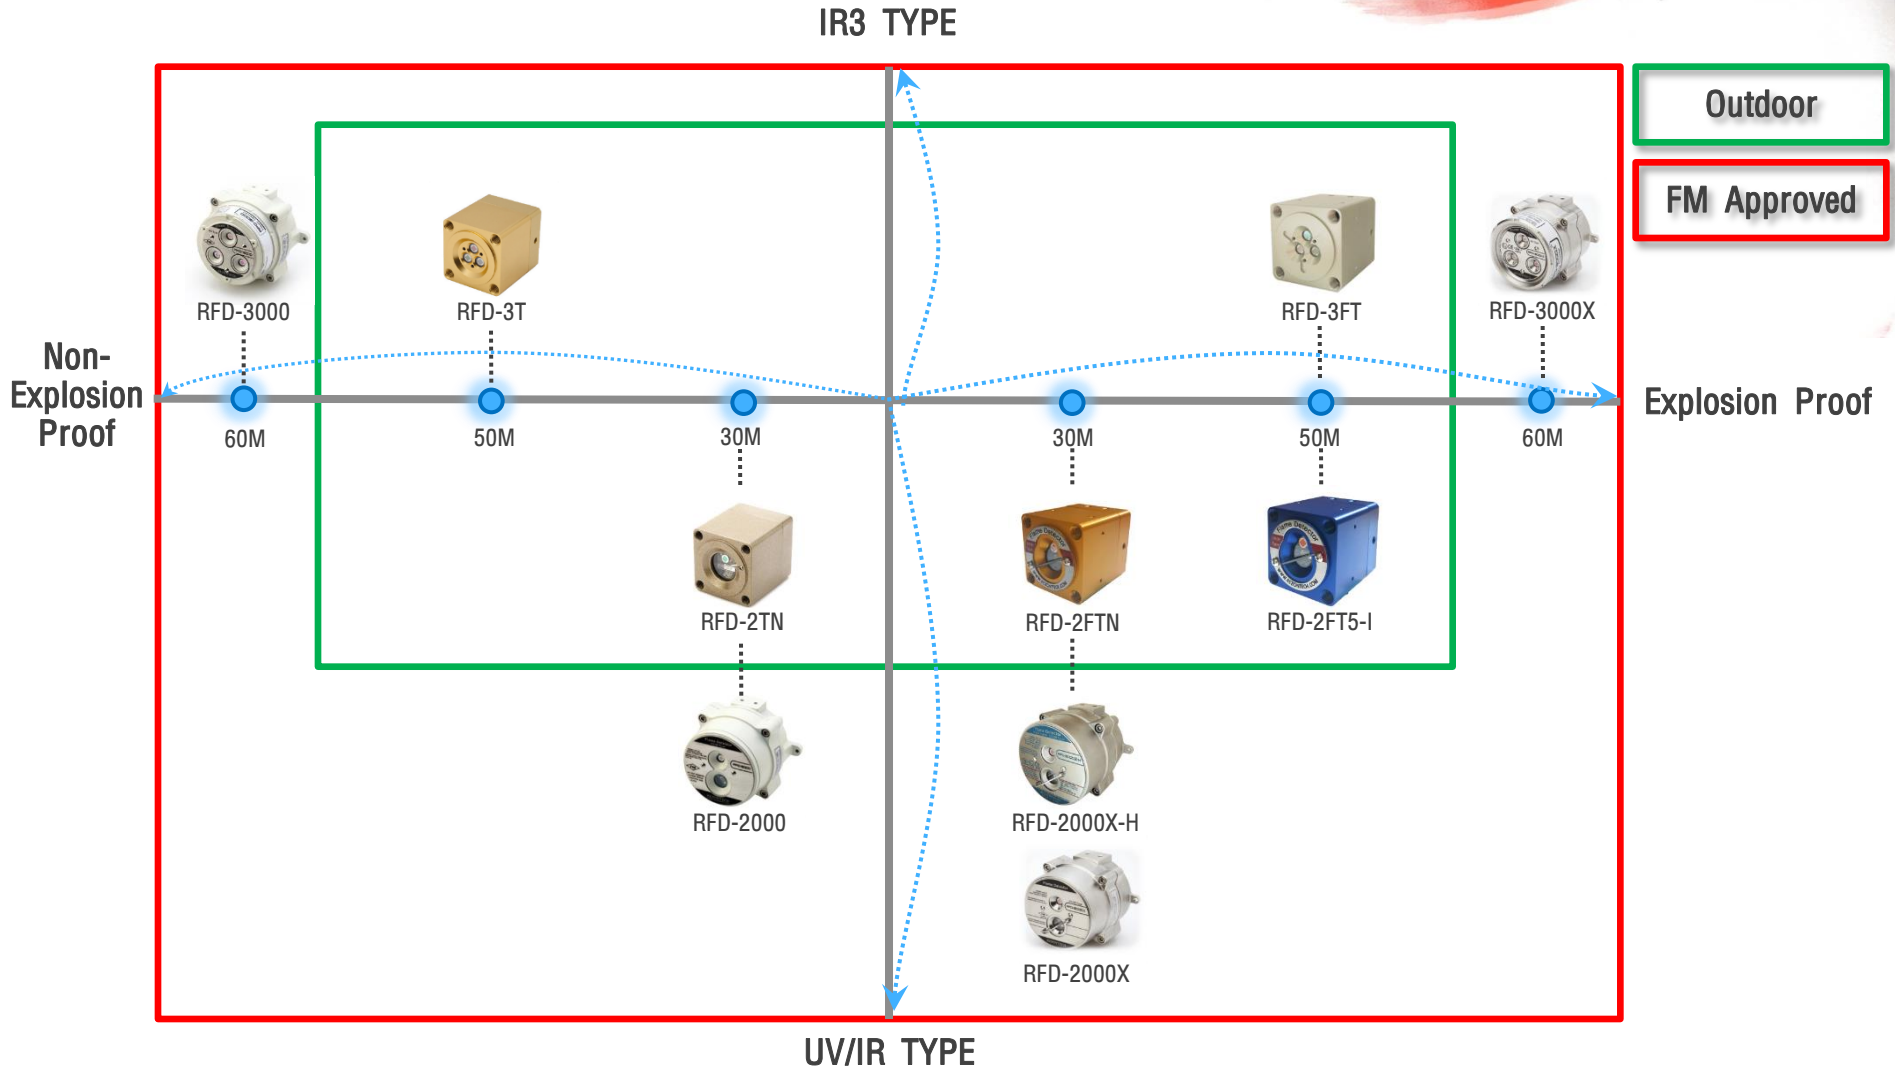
IR3 TYPE

Outdoor

FM Approved

RFD-3000

RFD-3T

RFD-3FT

RFD-3000X

Non-Explosion Proof

Explosion Proof

60M

50M

30M

30M

50M

60M

RFD-2TN

RFD-2FTN

RFD-2FT5-I

RFD-2000

RFD-2000X-H

RFD-2000X

UV/IR TYPE